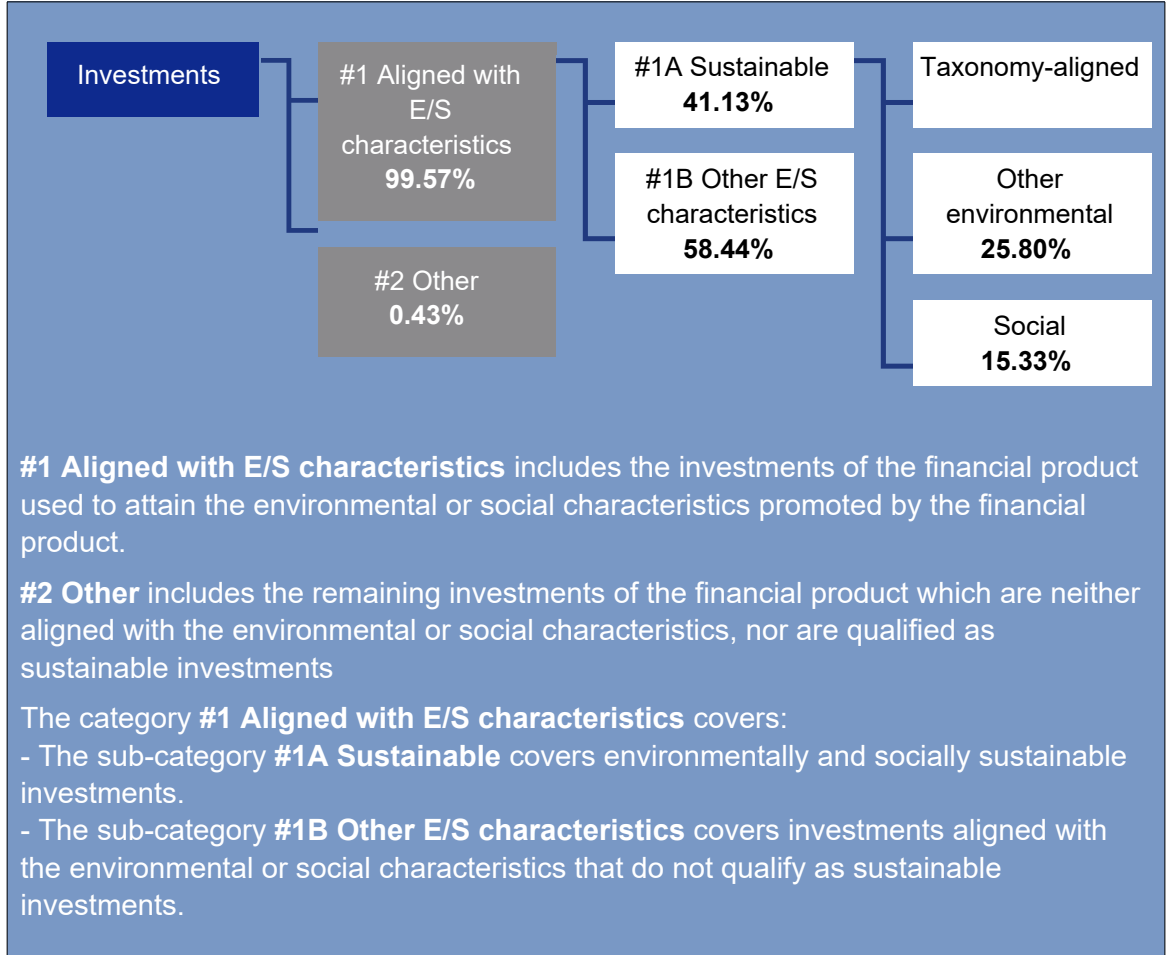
Investments

#1 Aligned with E/S characteristics
99.57%

#2 Other
0.43%

#1A Sustainable
41.13%

#1B Other E/S characteristics
58.44%

Taxonomy-aligned

Other environmental
25.80%

Social
15.33%

**#1 Aligned with E/S characteristics** includes the investments of the financial product used to attain the environmental or social characteristics promoted by the financial product.

**#2 Other** includes the remaining investments of the financial product which are neither aligned with the environmental or social characteristics, nor are qualified as sustainable investments

The category **#1 Aligned with E/S characteristics** covers:
- The sub-category **#1A Sustainable** covers environmentally and socially sustainable investments.
- The sub-category **#1B Other E/S characteristics** covers investments aligned with the environmental or social characteristics that do not qualify as sustainable investments.